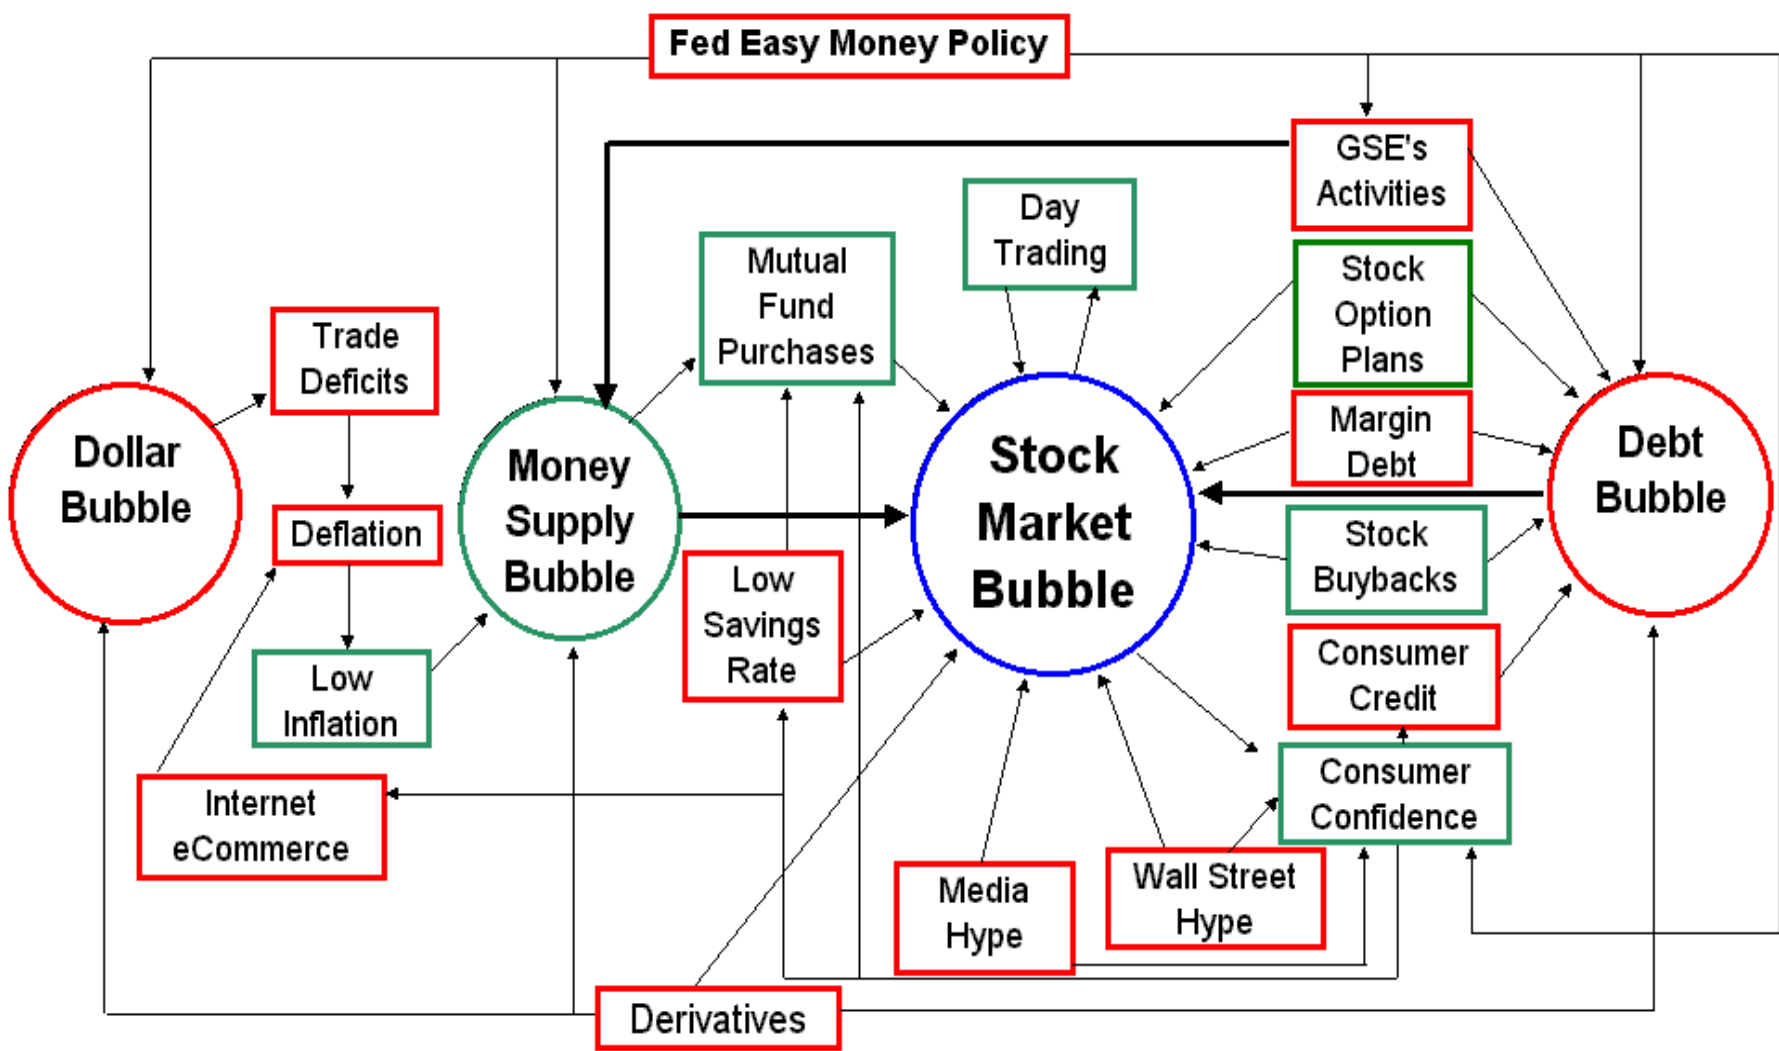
Fed Easy Money Policy

GSE's Activities

Day Trading

Mutual Fund Purchases

Stock Option Plans

Trade Deficits

Dollar Bubble

Money Supply Bubble

Stock Market Bubble

Margin Debt

Debt Bubble

Deflation

Stock Buybacks

Low Savings Rate

Consumer Credit

Low Inflation

Consumer Confidence

Internet eCommerce

Media Hype

Wall Street Hype

Derivatives